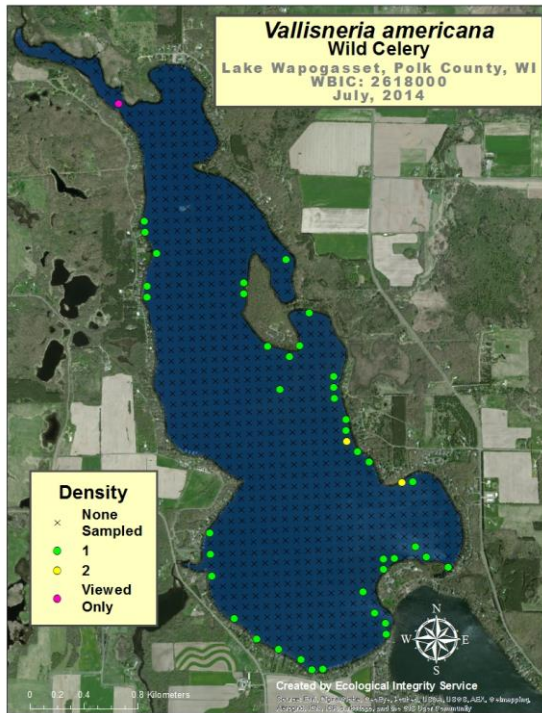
Vallisneria americana
Wild Celery
Lake Wapogasset, Polk County, WI
WBIC: 2618000
July, 2014

Density
× None Sampled
1
2
Viewed Only

N
W E
S

0 0.2 0.4 0.8 Kilometers

Created by Ecological Integrity Service

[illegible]